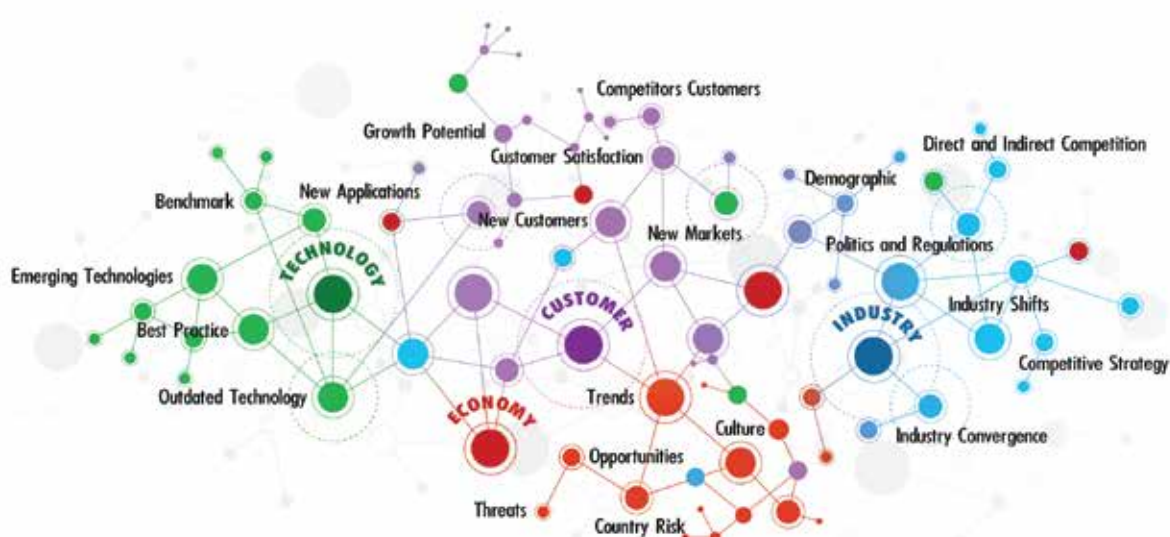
Competitors Customers
Growth Potential
Customer Satisfaction
Direct and Indirect Competition
Benchmark
New Applications
Demographic
New Customers
New Markets
Politics and Regulations
Emerging Technologies
TECHNOLOGY
Best Practice
CUSTOMER
INDUSTRY
Industry Shifts
Competitive Strategy
Outdated Technology
ECONOMY
Trends
Culture
Industry Convergence
Opportunities
Threats
Country Risk